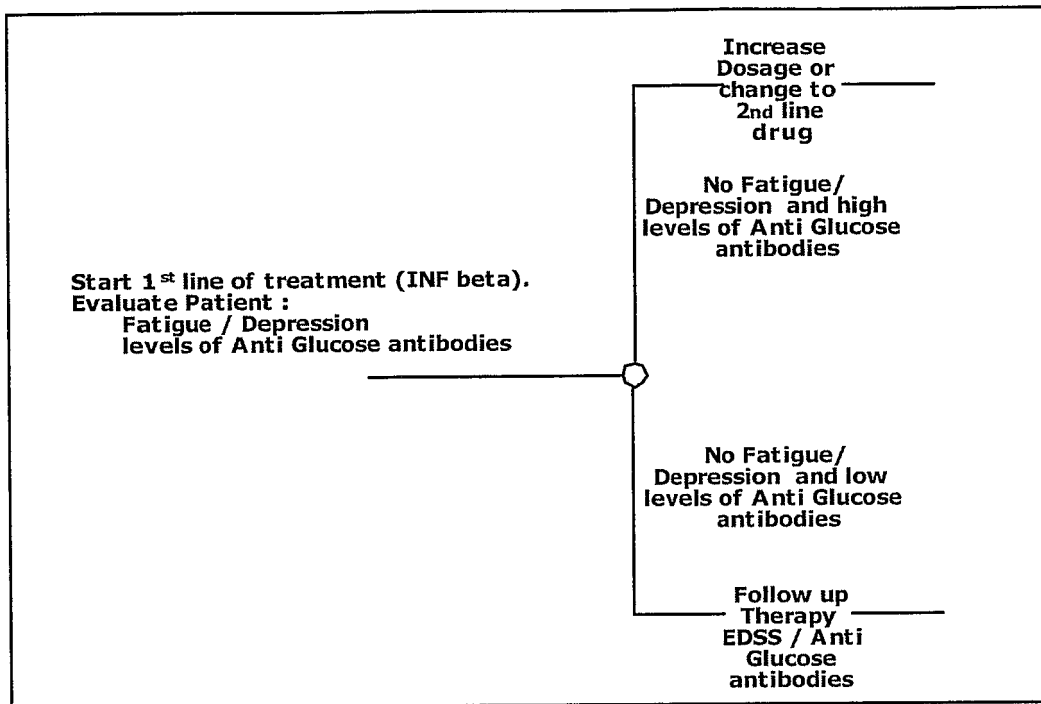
Start $1^{st}$ line of treatment (INF beta).
Evaluate Patient :
Fatigue / Depression
levels of Anti Glucose antibodies

Increase Dosage or change to 2nd line drug

No Fatigue/ Depression and high levels of Anti Glucose antibodies

No Fatigue/ Depression and low levels of Anti Glucose antibodies

Follow up Therapy EDSS / Anti Glucose antibodies